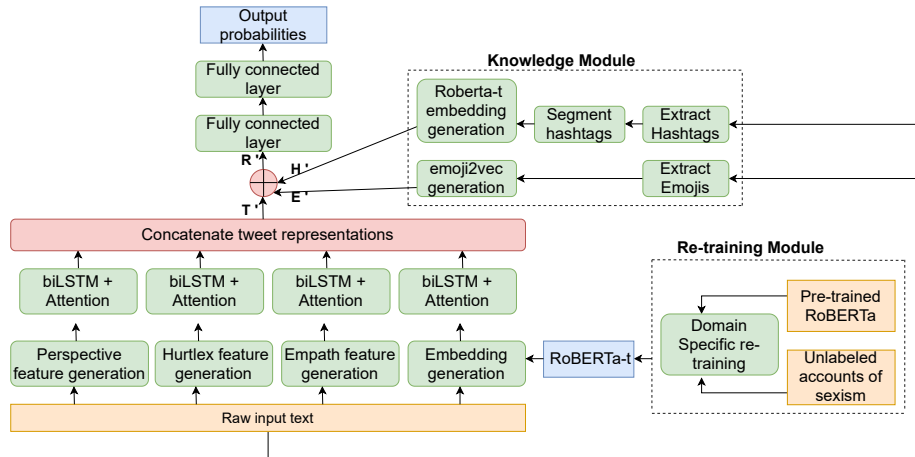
Output probabilities

Fully connected layer

Fully connected layer

R '

H '

E '

T '

Knowledge Module

Roberta-t embedding generation

Segment hashtags

Extract Hashtags

emoji2vec generation

Extract Emojis

Concatenate tweet representations

biLSTM + Attention

biLSTM + Attention

biLSTM + Attention

biLSTM + Attention

Re-training Module

Pre-trained RoBERTa

Domain Specific re-training

Unlabeled accounts of sexism

Perspective feature generation

Hurtlex feature generation

Empath feature generation

Embedding generation

RoBERTa-t

Raw input text